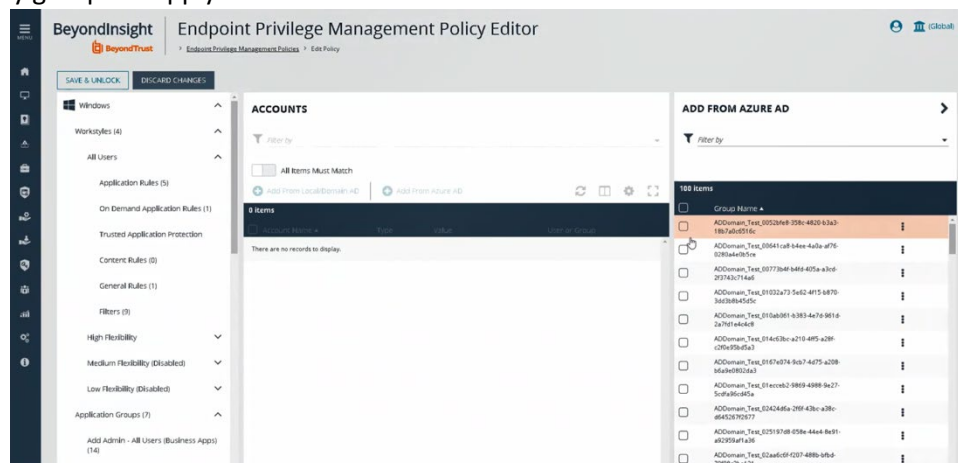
MENU

BeyondInsight | Endpoint Privilege Management Policy Editor
BeyondTrust > Endpoint Privilege Management Policies > Edit Policy

(Global)

SAVE & UNLOCK
DISCARD CHANGES

Windows
Workstyles (4)
All Users
Application Rules (5)
On Demand Application Rules (1)
Trusted Application Protection
Content Rules (0)
General Rules (1)
Filters (9)
High Flexibility
Medium Flexibility (Disabled)
Low Flexibility (Disabled)
Application Groups (7)
Add Admin - All Users (Business Apps) (14)

ACCOUNTS
Filter by
All Items Must Match
Add From Local/Domain AD
Add From Azure AD
0 items
Account Name ▲ | Type | Value | User or Group
There are no records to display.

ADD FROM AZURE AD
Filter by
100 items
Group Name ▲
ADDomain_Test_0052bfe8-358c-4820-b3a3-18b7a0c6516c
ADDomain_Test_00641ca8-b4ee-4a0a-af76-0280a4e0b5ce
ADDomain_Test_00773b4f-b4fd-405a-a3cd-2f3743c714a6
ADDomain_Test_01032a73-5e62-4f15-b870-3dd3b8b45d5c
ADDomain_Test_010ab061-b383-4e7d-961d-2a7fd1e4c4c8
ADDomain_Test_014c63bc-a210-4ff5-a28f-c2f0e95bd5a3
ADDomain_Test_0167e074-9cb7-4d75-a208-b6a9e0802da3
ADDomain_Test_01ecceb2-9869-4988-9e27-5cdfa96cd45a
ADDomain_Test_02424d6a-2f6f-43bc-a38c-d645267f2677
ADDomain_Test_025197d8-058e-44e4-8e91-a92959af1a36
ADDomain_Test_02aa6c6f-f207-488b-bfbd-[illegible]